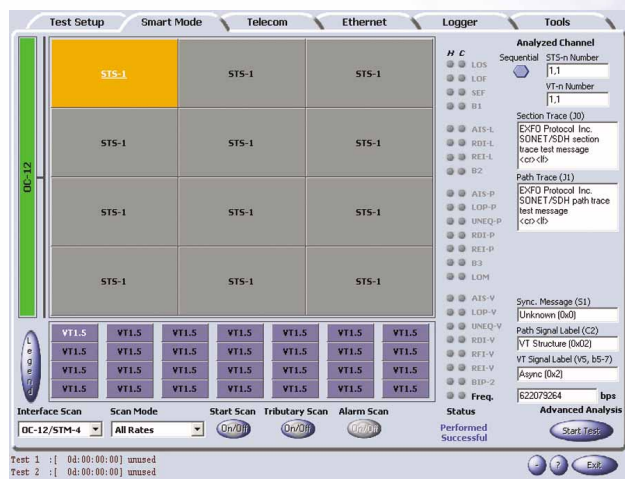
Test Setup | Smart Mode | Telecom | Ethernet | Logger | Tools

OC-12

| STS-1 | STS-1 | STS-1 |
|---|---|---|
| STS-1 | STS-1 | STS-1 |
| STS-1 | STS-1 | STS-1 |
| STS-1 | STS-1 | STS-1 |

Legend

| VT1.5 | VT1.5 | VT1.5 | VT1.5 | VT1.5 | VT1.5 | VT1.5 |
|---|---|---|---|---|---|---|
| VT1.5 | VT1.5 | VT1.5 | VT1.5 | VT1.5 | VT1.5 | VT1.5 |
| VT1.5 | VT1.5 | VT1.5 | VT1.5 | VT1.5 | VT1.5 | VT1.5 |
| VT1.5 | VT1.5 | VT1.5 | VT1.5 | VT1.5 | VT1.5 | VT1.5 |

H C
LOS
LOF
SEF
B1
AIS-L
RDI-L
REI-L
B2
AIS-P
LOP-P
UNEQ-P
RDI-P
REI-P
B3
LOM
AIS-V
LOP-V
UNEQ-V
RDI-V
RFI-V
REI-V
BIP-2
Freq.

Analyzed Channel
Sequential
STS-n Number
1,1
VT-n Number
1,1
Section Trace (J0)
EXFO Protocol Inc. SONET/SDH section trace test message <cr><lf>
Path Trace (J1)
EXFO Protocol Inc. SONET/SDH path trace test message <cr><lf>
Sync. Message (S1)
Unknown (0x0)
Path Signal Label (C2)
VT Structure (0x02)
VT Signal Label (V5, b5-7)
Async (0x2)
622079264 bps

Interface Scan
OC-12/STM-4
Scan Mode
All Rates
Start Scan
On/Off
Tributary Scan
On/Off
Alarm Scan
On/Off
Status
Performed Successful
Advanced Analysis
Start Test

Test 1 :[ 0d:00:00:00] unused
Test 2 :[ 0d:00:00:00] unused

Exit